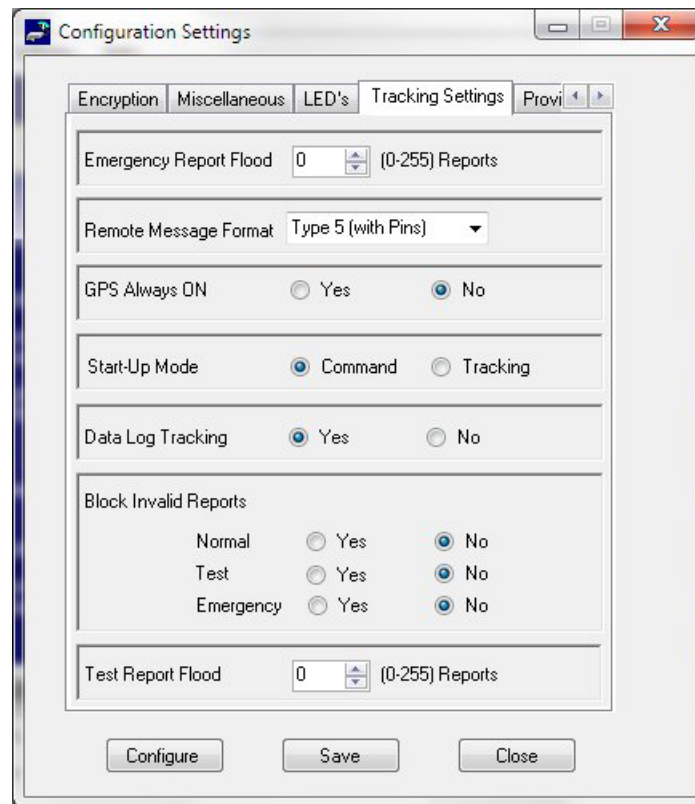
Configuration Settings

Encryption | Miscellaneous | LED's | Tracking Settings | Provi

Emergency Report Flood 0 (0-255) Reports

Remote Message Format Type 5 (with Pins)

GPS Always ON Yes No

Start-Up Mode Command Tracking

Data Log Tracking Yes No

Block Invalid Reports

Normal Yes No
Test Yes No
Emergency Yes No

Test Report Flood 0 (0-255) Reports

Configure Save Close